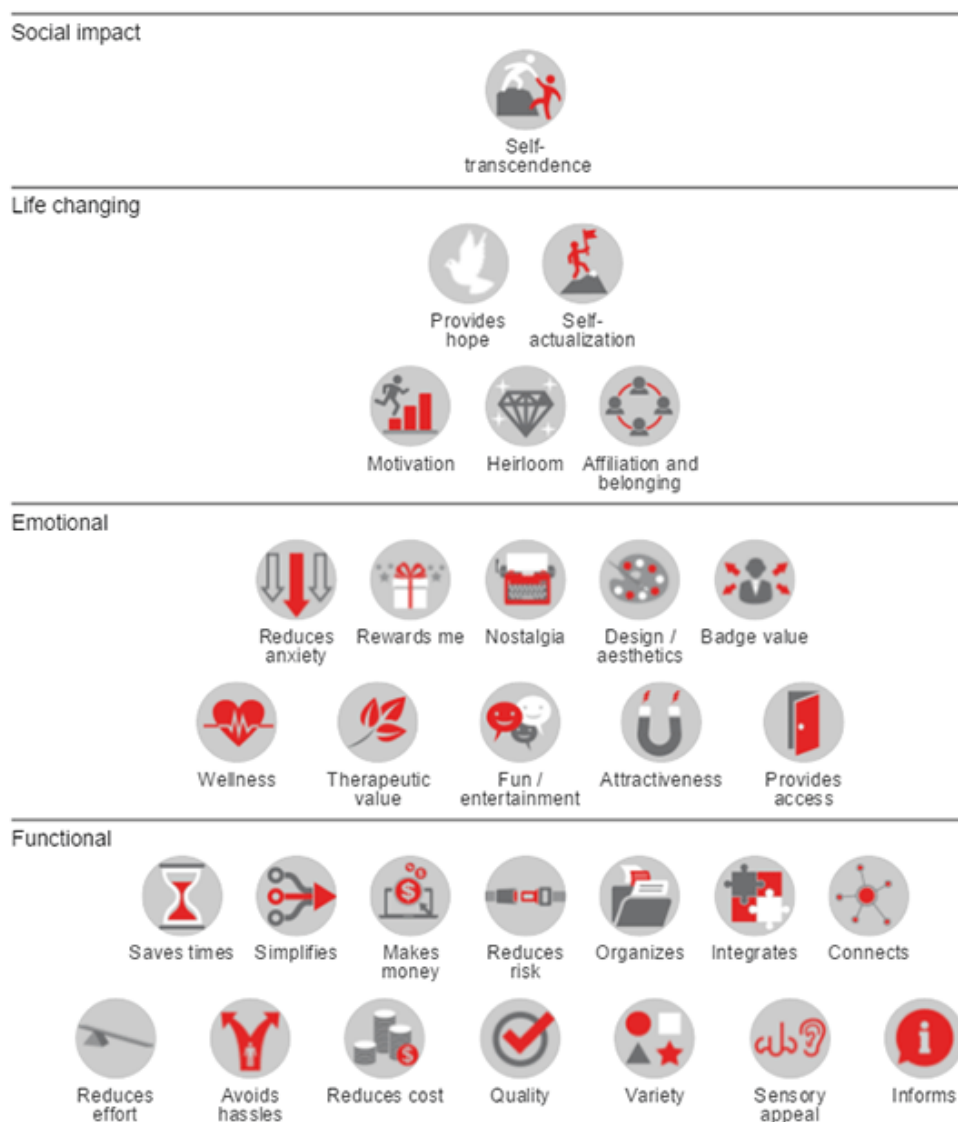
Social impact

Self-transcendence

Life changing

Provides hope

Self-actualization

Motivation

Heirloom

Affiliation and belonging

Emotional

Reduces anxiety

Rewards me

Nostalgia

Design / aesthetics

Badge value

Wellness

Therapeutic value

Fun / entertainment

Attractiveness

Provides access

Functional

Saves times

Simplifies

Makes money

Reduces risk

Organizes

Integrates

Connects

Reduces effort

Avoids hassles

Reduces cost

Quality

Variety

Sensory appeal

Informs